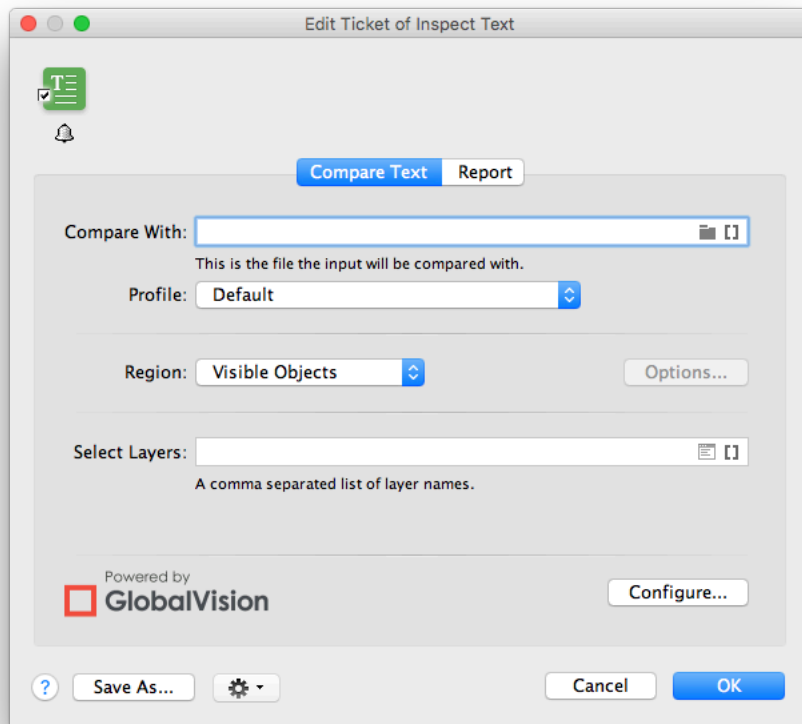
Edit Ticket of Inspect Text

Compare Text Report

Compare With:

This is the file the input will be compared with.

Profile: Default

Region: Visible Objects

Options...

Select Layers:

A comma separated list of layer names.

Powered by
GlobalVision

Configure...

?

Save As...

Cancel

OK